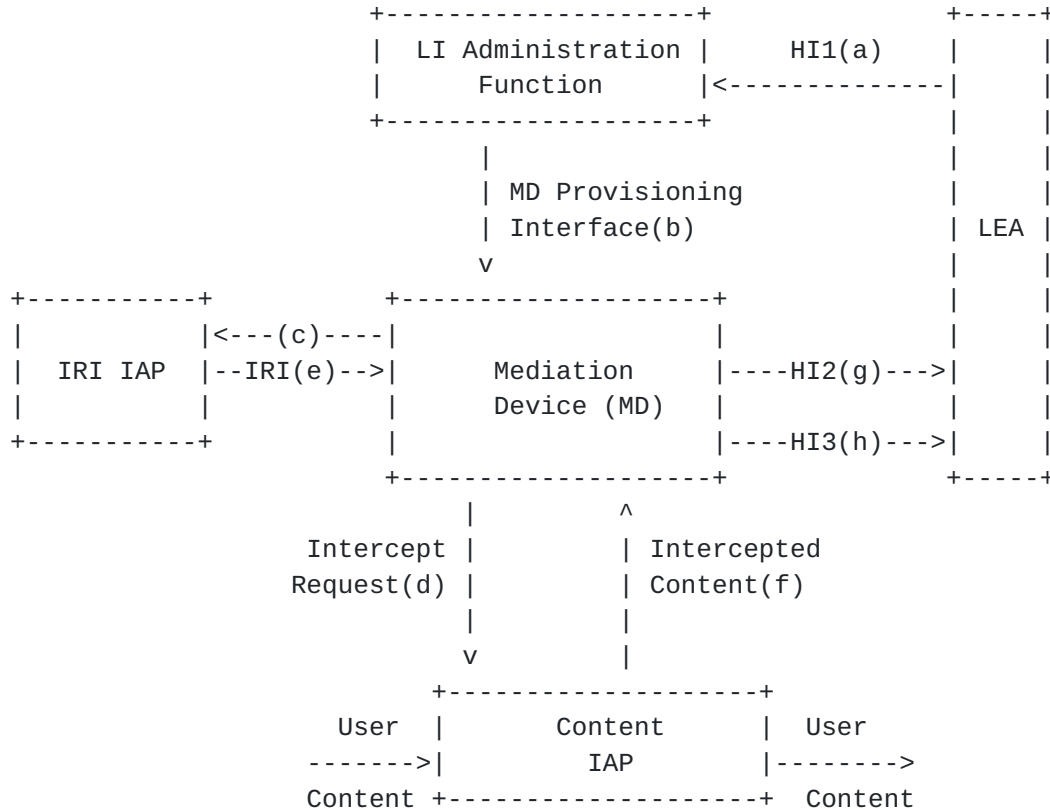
LI Administration Function

HI1(a)

MD Provisioning Interface(b)

LEA

IRI IAP

<---(c)----

--IRI(e)-->

Mediation Device (MD)

----HI2(g)--->

----HI3(h)--->

Intercept Request(d)

Intercepted Content(f)

User ------->

Content

Content IAP

User -------->

Content